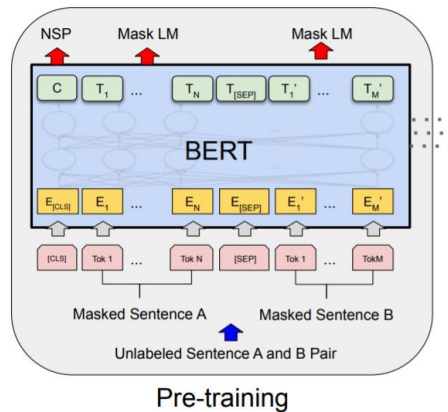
NSP

Mask LM

Mask LM

C

$T_1$

...

$T_N$

$T_{[SEP]}$

$T_1'$

...

$T_M'$

BERT

$E_{[CLS]}$

$E_1$

...

$E_N$

$E_{[SEP]}$

$E_1'$

...

$E_M'$

[CLS]

Tok 1

...

Tok N

[SEP]

Tok 1

...

TokM

Masked Sentence A

Masked Sentence B

Unlabeled Sentence A and B Pair

Pre-training